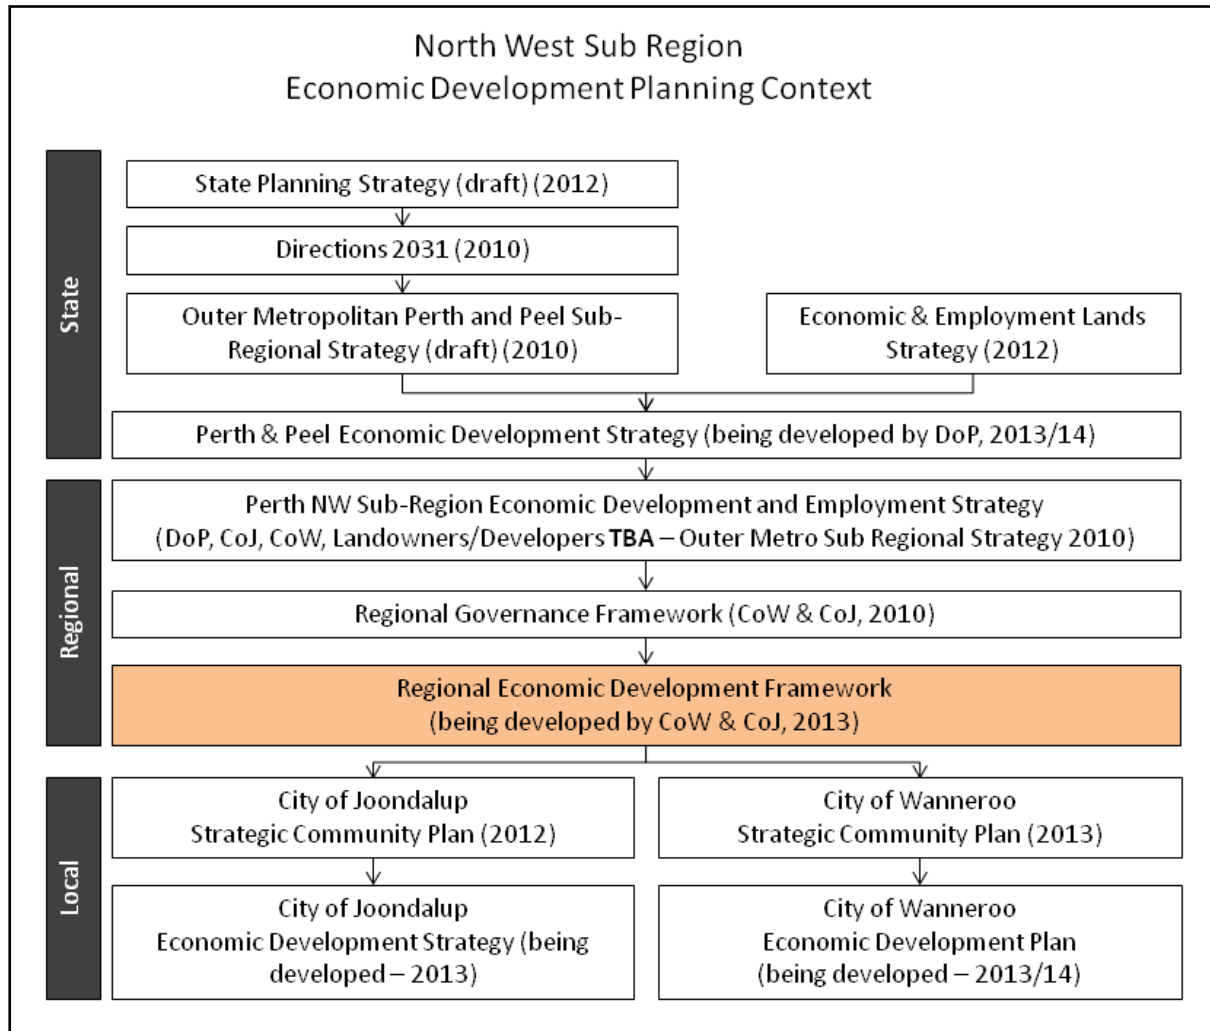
North West Sub Region
Economic Development Planning Context

State

State Planning Strategy (draft) (2012)

Directions 2031 (2010)

Outer Metropolitan Perth and Peel Sub-Regional Strategy (draft) (2010)

Economic & Employment Lands Strategy (2012)

Perth & Peel Economic Development Strategy (being developed by DoP, 2013/14)

Regional

Perth NW Sub-Region Economic Development and Employment Strategy (DoP, CoJ, CoW, Landowners/Developers **TBA** – Outer Metro Sub Regional Strategy 2010)

Regional Governance Framework (CoW & CoJ, 2010)

Regional Economic Development Framework (being developed by CoW & CoJ, 2013)

Local

City of Joondalup
Strategic Community Plan (2012)

City of Wanneroo
Strategic Community Plan (2013)

City of Joondalup
Economic Development Strategy (being developed – 2013)

City of Wanneroo
Economic Development Plan
(being developed – 2013/14)